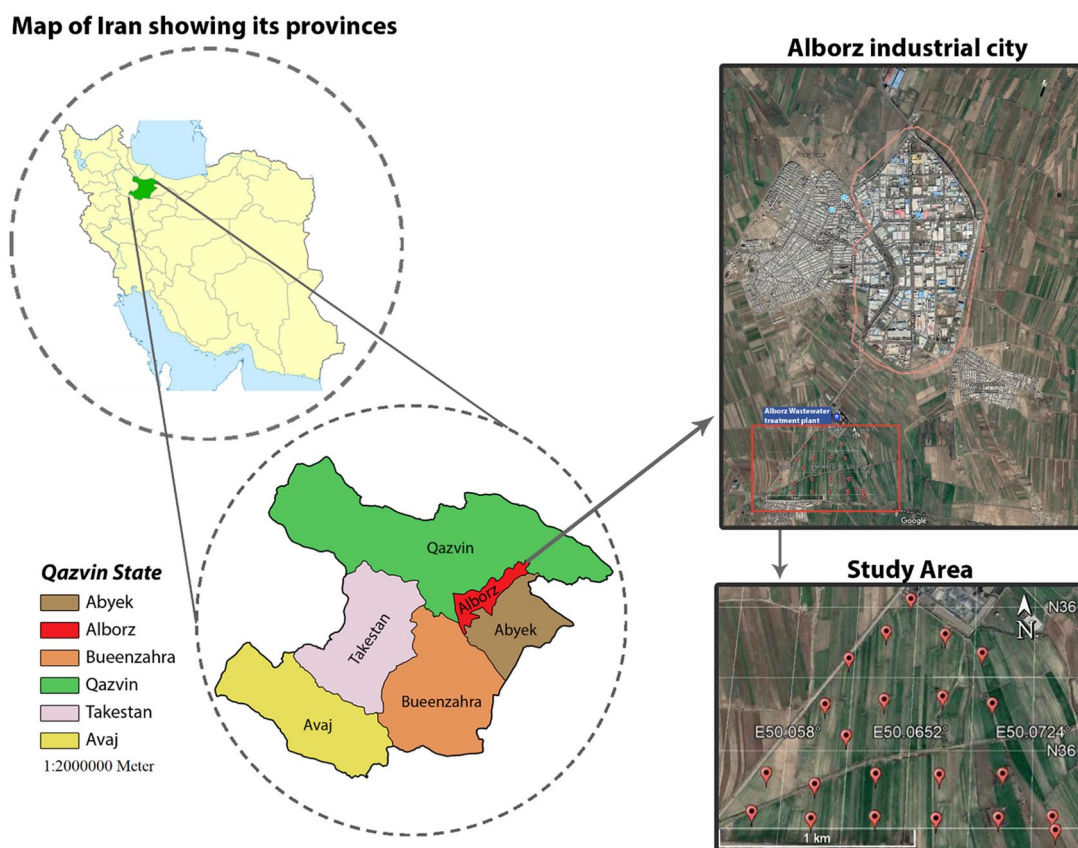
Map of Iran showing its provinces

Alborz industrial city

Alborz Wastewater treatment plant

Google

Qazvin State
Abyek
Alborz
Bueenzahra
Qazvin
Takestan
Avaj
1:2000000 Meter

Qazvin
Alborz
Takestan
Abyek
Bueenzahra
Avaj

Study Area
N
N36
E50.058°
E50.0652°
E50.0724°
N36
1 km